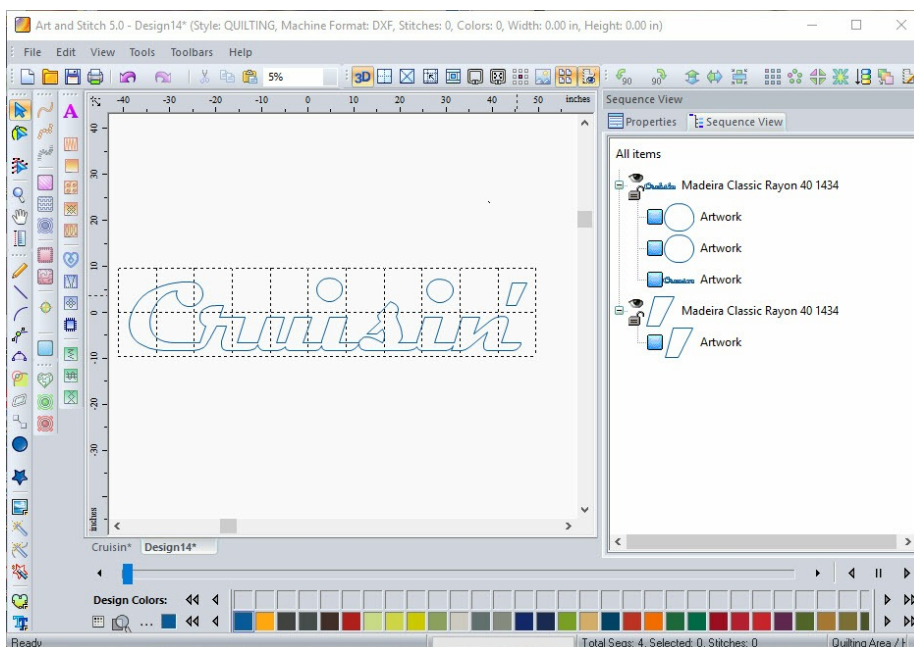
Art and Stitch 5.0 - Design14* (Style: QUILTING, Machine Format: DXF, Stitches: 0, Colors: 0, Width: 0.00 in, Height: 0.00 in)

File Edit View Tools Toolbars Help

5%

3D

-40 -30 -20 -10 0 10 20 30 40 50 inches

40 30 20 10 0 -10 -20 -30 inches

Cruisin'

Sequence View

Properties Sequence View

All items

Madeira Classic Rayon 40 1434

Artwork

Artwork

Artwork

Madeira Classic Rayon 40 1434

Artwork

Cruisin* Design14*

Design Colors:

Ready

Total Segs: 4, Selected: 0, Stitches: 0

Quilting Area / H